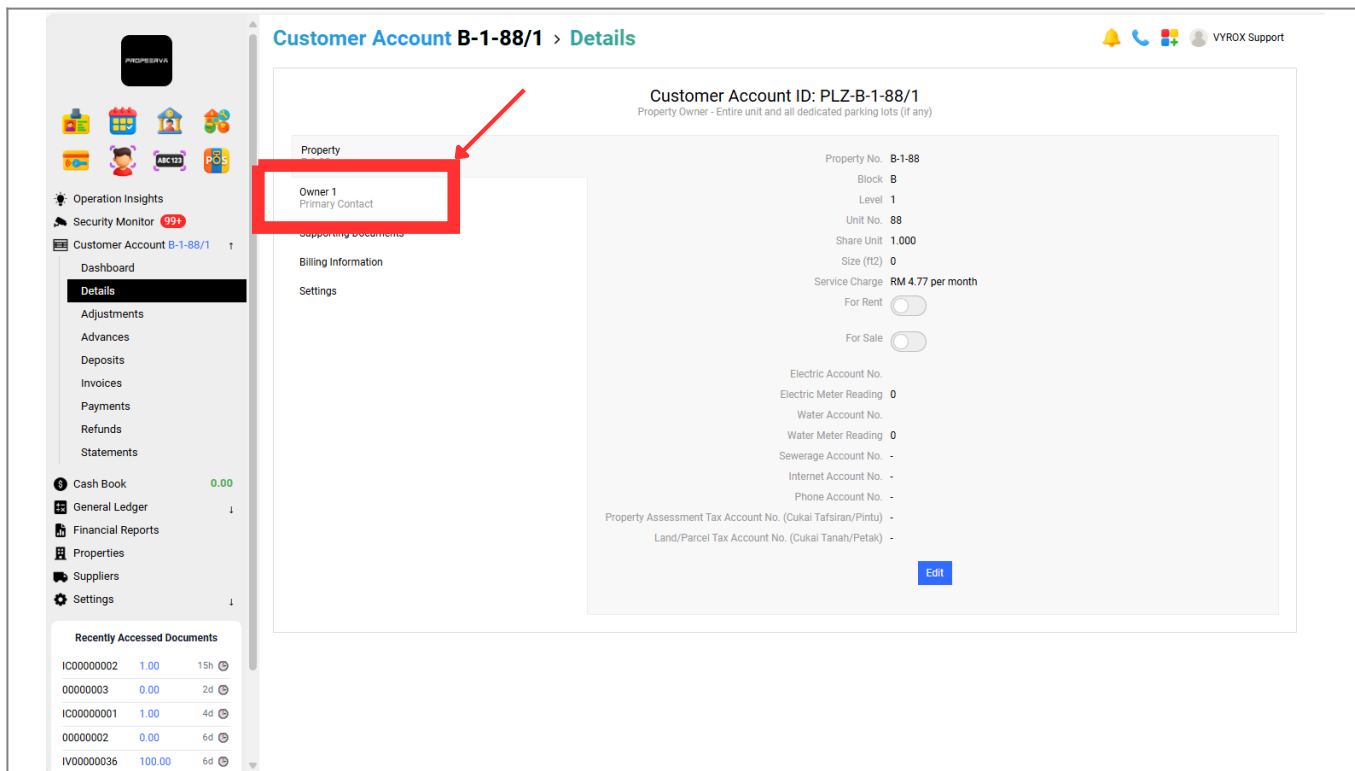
PROPERVA

ABC123 POS

Operation Insights
Security Monitor 99+
Customer Account B-1-88/1
Dashboard
Details
Adjustments
Advances
Deposits
Invoices
Payments
Refunds
Statements
Cash Book 0.00
General Ledger
Financial Reports
Properties
Suppliers
Settings

Recently Accessed Documents

| | | |
|---|---|---|
| IC00000002 | 1.00 | 15h |
| 00000003 | 0.00 | 2d |
| IC00000001 | 1.00 | 4d |
| 00000002 | 0.00 | 6d |
| IV00000036 | 100.00 | 6d |

Customer Account B-1-88/1 › Details

VYROX Support

Customer Account ID: PLZ-B-1-88/1
Property Owner - Entire unit and all dedicated parking lots (if any)

Property
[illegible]
Owner 1
Primary Contact
Supporting Documents
Billing Information
Settings

Property No. B-1-88
Block B
Level 1
Unit No. 88
Share Unit 1.000
Size (ft2) 0
Service Charge RM 4.77 per month
For Rent
For Sale
Electric Account No.
Electric Meter Reading 0
Water Account No.
Water Meter Reading 0
Sewerage Account No. -
Internet Account No. -
Phone Account No. -
Property Assessment Tax Account No. (Cukai Tafsiran/Pintu) -
Land/Parcel Tax Account No. (Cukai Tanah/Petak) -
Edit